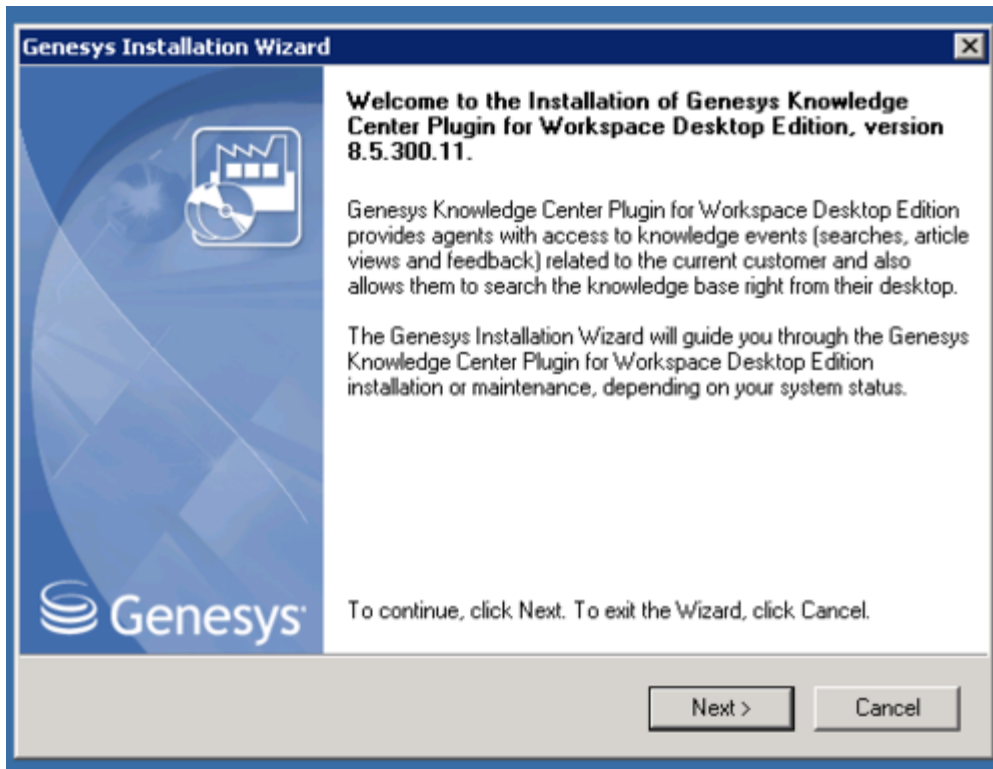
Genesys Installation Wizard

Welcome to the Installation of Genesys Knowledge Center Plugin for Workspace Desktop Edition, version 8.5.300.11.

Genesys Knowledge Center Plugin for Workspace Desktop Edition provides agents with access to knowledge events (searches, article views and feedback) related to the current customer and also allows them to search the knowledge base right from their desktop.

The Genesys Installation Wizard will guide you through the Genesys Knowledge Center Plugin for Workspace Desktop Edition installation or maintenance, depending on your system status.

Genesys

To continue, click Next. To exit the Wizard, click Cancel.

Next >

Cancel